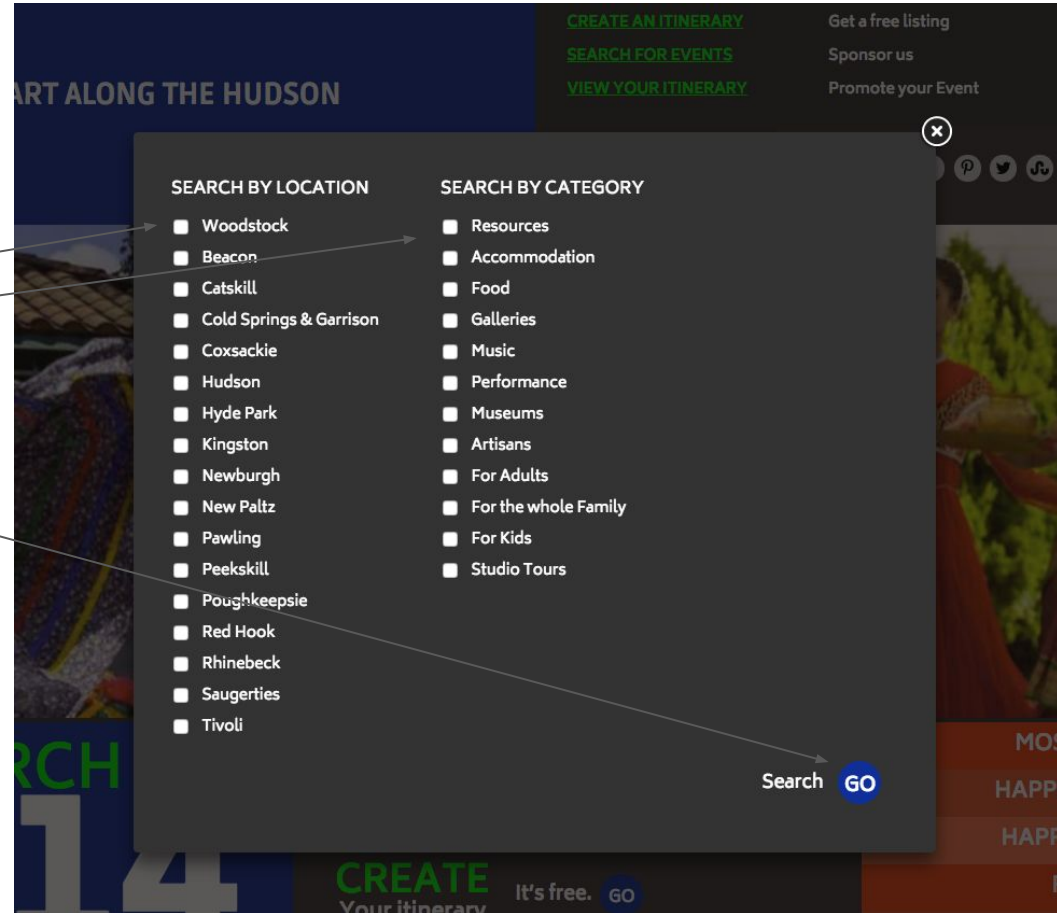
CREATE AN ITINERARY
SEARCH FOR EVENTS
VIEW YOUR ITINERARY

Get a free listing
Sponsor us
Promote your Event

ART ALONG THE HUDSON

SEARCH BY LOCATION
Woodstock
Beacon
Catskill
Cold Springs & Garrison
Coxsackie
Hudson
Hyde Park
Kingston
Newburgh
New Paltz
Pawling
Peekskill
Poughkeepsie
Red Hook
Rhinebeck
Saugerties
Tivoli

SEARCH BY CATEGORY
Resources
Accommodation
Food
Galleries
Music
Performance
Museums
Artisans
For Adults
For the whole Family
For Kids
Studio Tours

Search GO

RCH
14

CREATE
Your itinerary
It's free. GO

MOS
HAPP
HAPP